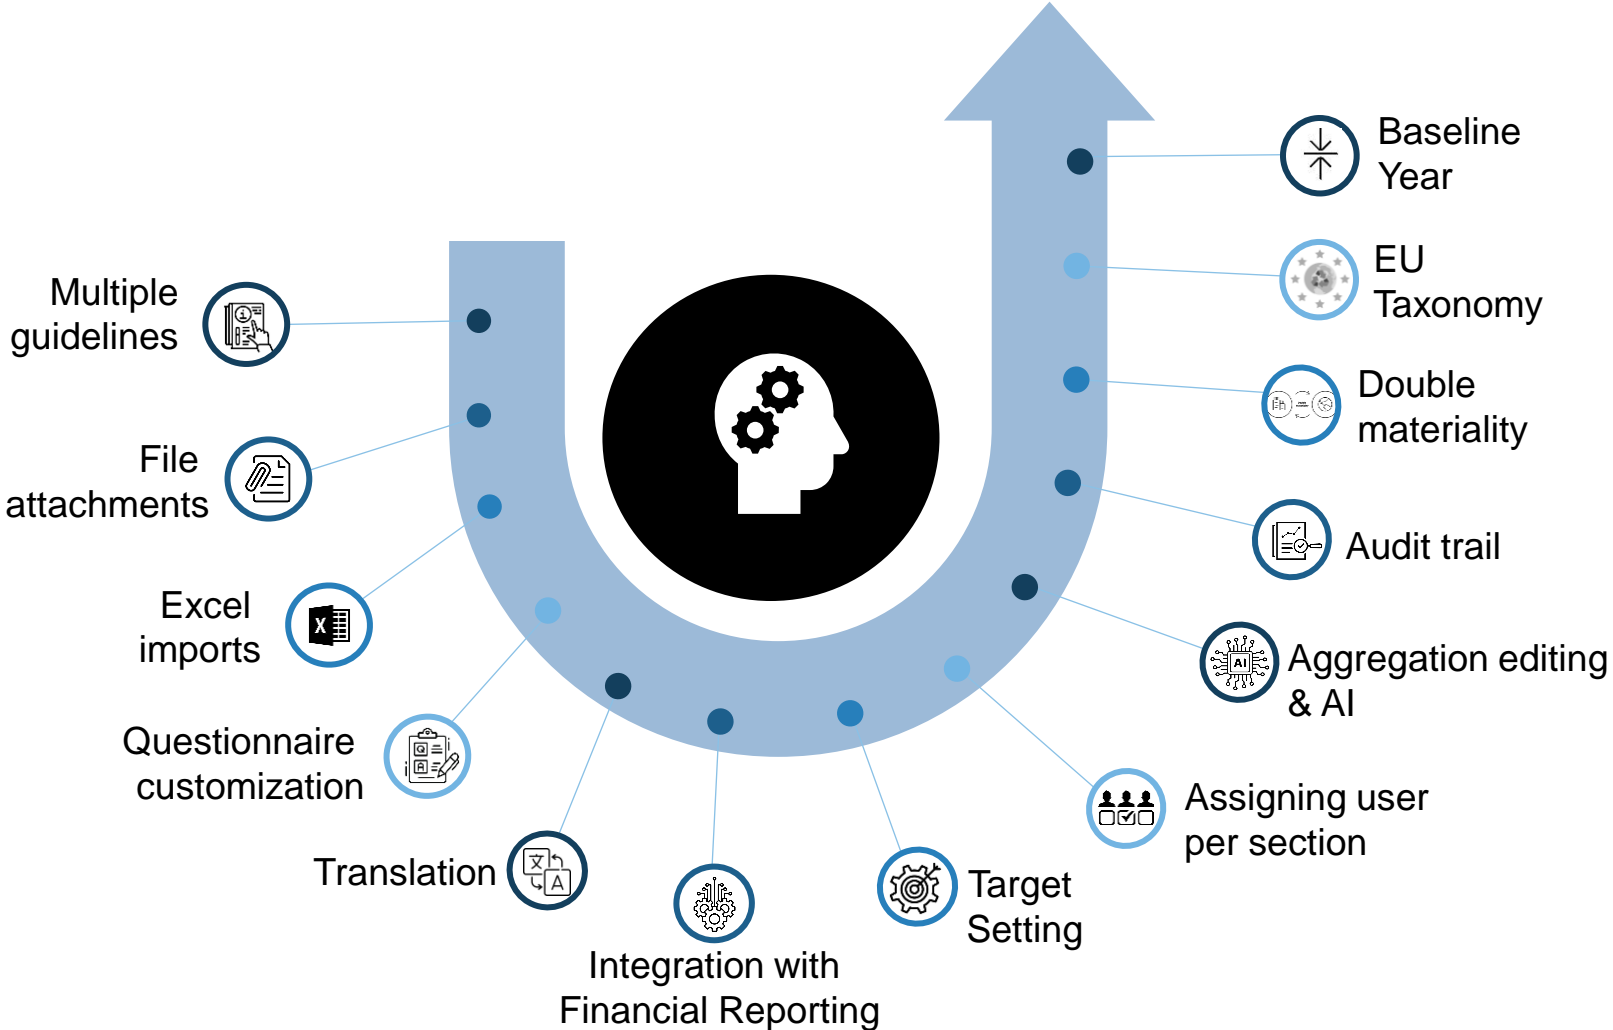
Multiple guidelines

File attachments

Excel imports

Questionnaire customization

Translation

Integration with Financial Reporting

Target Setting

Assigning user per section

Aggregation editing & AI

Audit trail

Double materiality

EU Taxonomy

Baseline Year